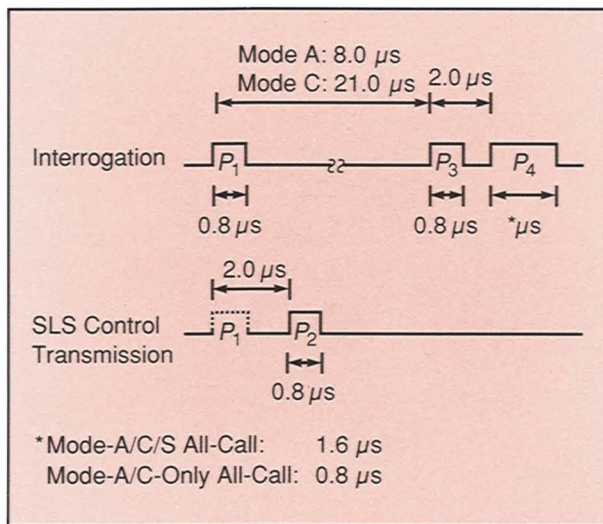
Mode A: 8.0 $\mu$s
Mode C: 21.0 $\mu$s
2.0 $\mu$s

Interrogation
$P_1$
$P_3$
$P_4$
0.8 $\mu$s
0.8 $\mu$s
*$\mu$s

2.0 $\mu$s

SLS Control Transmission
$P_1$
$P_2$
0.8 $\mu$s

*Mode-A/C/S All-Call: 1.6 $\mu$s
Mode-A/C-Only All-Call: 0.8 $\mu$s